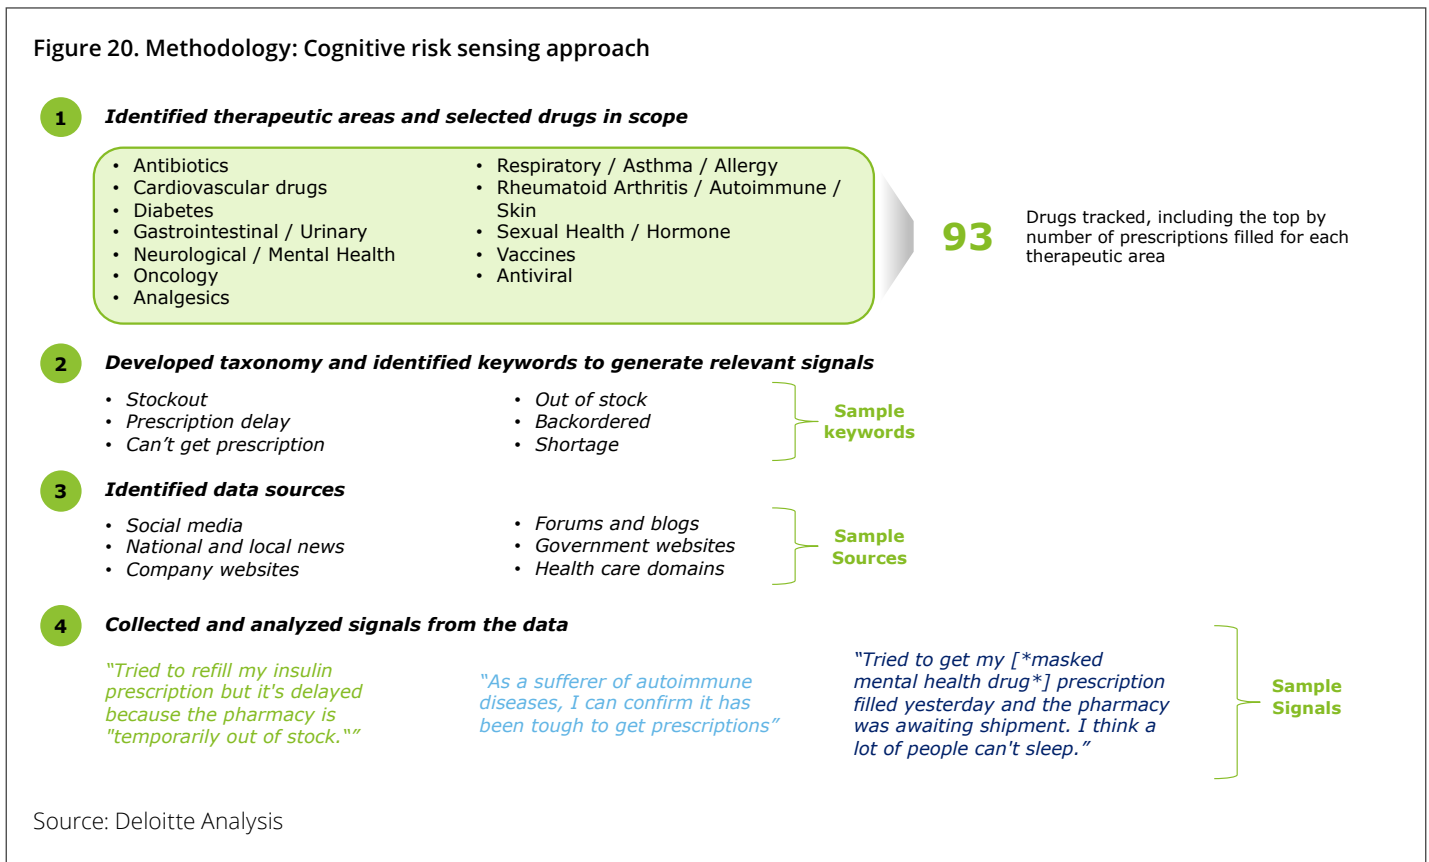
Figure 20. Methodology: Cognitive risk sensing approach

1 Identified therapeutic areas and selected drugs in scope

- Antibiotics
- Cardiovascular drugs
- Diabetes
- Gastrointestinal / Urinary
- Neurological / Mental Health
- Oncology
- Analgesics

- Respiratory / Asthma / Allergy
- Rheumatoid Arthritis / Autoimmune / Skin
- Sexual Health / Hormone
- Vaccines
- Antiviral

93 Drugs tracked, including the top by number of prescriptions filled for each therapeutic area

2 Developed taxonomy and identified keywords to generate relevant signals

- Stockout
- Prescription delay
- Can't get prescription

- Out of stock
- Backordered
- Shortage

Sample keywords

3 Identified data sources

- Social media
- National and local news
- Company websites

- Forums and blogs
- Government websites
- Health care domains

Sample Sources

4 Collected and analyzed signals from the data

"Tried to refill my insulin prescription but it's delayed because the pharmacy is "temporarily out of stock.""

"As a sufferer of autoimmune diseases, I can confirm it has been tough to get prescriptions"

"Tried to get my [*masked mental health drug*] prescription filled yesterday and the pharmacy was awaiting shipment. I think a lot of people can't sleep."

Sample Signals

Source: Deloitte Analysis